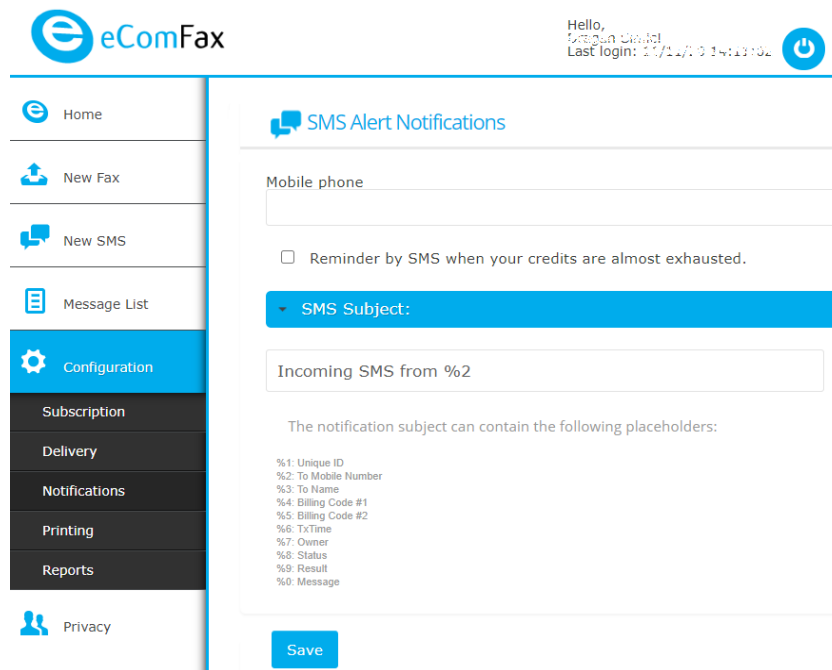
eComFax

Hello,
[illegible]
Last login: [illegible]

Home

New Fax

New SMS

Message List

Configuration

Subscription

Delivery

Notifications

Printing

Reports

Privacy

SMS Alert Notifications

Mobile phone

Reminder by SMS when your credits are almost exhausted.

SMS Subject:

Incoming SMS from %2

The notification subject can contain the following placeholders:

%1: Unique ID
%2: To Mobile Number
%3: To Name
%4: Billing Code #1
%5: Billing Code #2
%6: TxTime
%7: Owner
%8: Status
%9: Result
%0: Message

Save